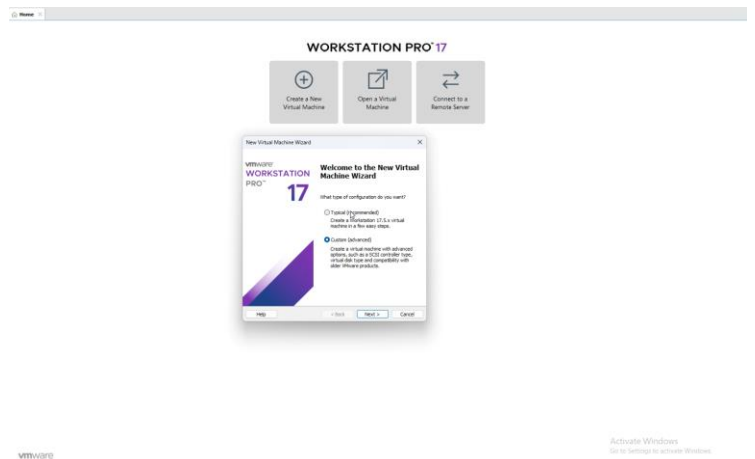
Home ×

WORKSTATION PRO™ 17

Create a New Virtual Machine

Open a Virtual Machine

Connect to a Remote Server

New Virtual Machine Wizard ×

vmware
WORKSTATION PRO™
17

Welcome to the New Virtual Machine Wizard

What type of configuration do you want?

Typical (recommended)
Create a Workstation 17.5.x virtual machine in a few easy steps.

Custom (advanced)
Create a virtual machine with advanced options, such as a SCSI controller type, virtual disk type and compatibility with older VMware products.

Help

< Back

Next >

Cancel

vmware

Activate Windows
Go to Settings to activate Windows.